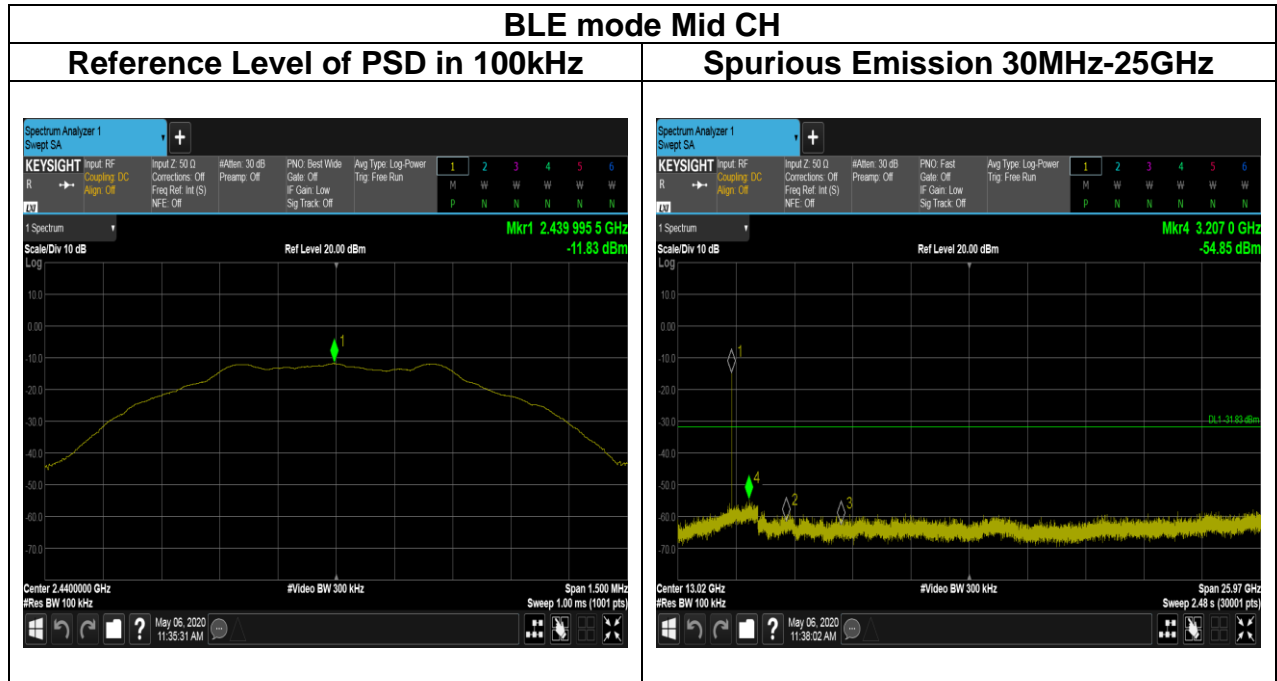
BLE mode Mid CH

| Reference Level of PSD in 100kHz | Spurious Emission 30MHz-25GHz |
|---|---|
| | |

Spectrum Analyzer 1
Swept SA
KEYSIGHT Input: RF
R
Coupling: DC
Align: Off
Input Z: 50 Ω
Corrections: Off
Freq Ref: Int (S)
NFE: Off
#Atten: 30 dB
Preamp: Off
PNO: Best Wide
Gate: Off
IF Gain: Low
Sig Track: Off
Avg Type: Log-Power
Trig: Free Run
1 2 3 4 5 6
M W W W W W
P N N N N N
1 Spectrum
Mkr1 2.439 995 5 GHz
-11.83 dBm
Scale/Div 10 dB
Ref Level 20.00 dBm
Log
10.0
0.00
-10.0
-20.0
-30.0
-40.0
-50.0
-60.0
-70.0
1
Center 2.4400000 GHz
#Res BW 100 kHz
#Video BW 300 kHz
Span 1.500 MHz
Sweep 1.00 ms (1001 pts)
May 06, 2020
11:35:31 AM

Spectrum Analyzer 1
Swept SA
KEYSIGHT Input: RF
R
Coupling: DC
Align: Off
Input Z: 50 Ω
Corrections: Off
Freq Ref: Int (S)
NFE: Off
#Atten: 30 dB
Preamp: Off
PNO: Fast
Gate: Off
IF Gain: Low
Sig Track: Off
Avg Type: Log-Power
Trig: Free Run
1 2 3 4 5 6
M W W W W W
P N N N N N
1 Spectrum
Mkr4 3.207 0 GHz
-54.85 dBm
Scale/Div 10 dB
Ref Level 20.00 dBm
Log
10.0
0.00
-10.0
-20.0
-30.0
-40.0
-50.0
-60.0
-70.0
1
DL1 -31.83 dBm
4
2
3
Center 13.02 GHz
#Res BW 100 kHz
#Video BW 300 kHz
Span 25.97 GHz
Sweep 2.48 s (30001 pts)
May 06, 2020
11:38:02 AM